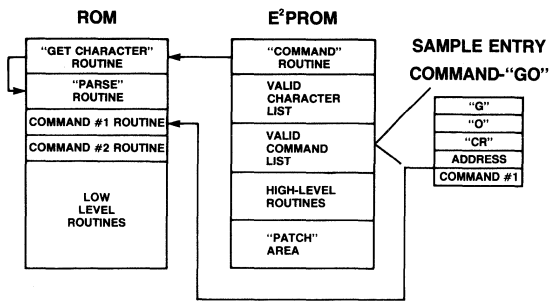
ROM

"GET CHARACTER" ROUTINE

"PARSE" ROUTINE

COMMAND #1 ROUTINE

COMMAND #2 ROUTINE

LOW LEVEL ROUTINES

E$^2$PROM

"COMMAND" ROUTINE

VALID CHARACTER LIST

VALID COMMAND LIST

HIGH-LEVEL ROUTINES

"PATCH" AREA

SAMPLE ENTRY

COMMAND-"GO"

"G"

"O"

"CR"

ADDRESS

COMMAND #1